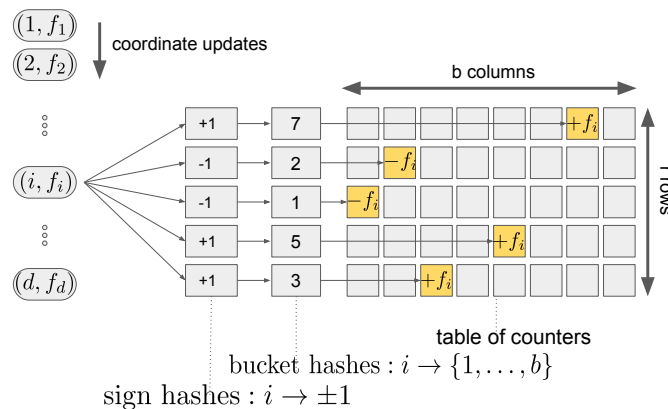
$(1, f_1)$
$(2, f_2)$
coordinate updates

$(i, f_i)$

$(d, f_d)$

b columns

r rows

| +1 | 7 |
|---|---|
| -1 | 2 |
| -1 | 1 |
| +1 | 5 |
| +1 | 3 |

$+f_i$
$-f_i$
$-f_i$
$+f_i$
$+f_i$

table of counters

bucket hashes : $i \to \{1, \ldots, b\}$

sign hashes : $i \to \pm 1$